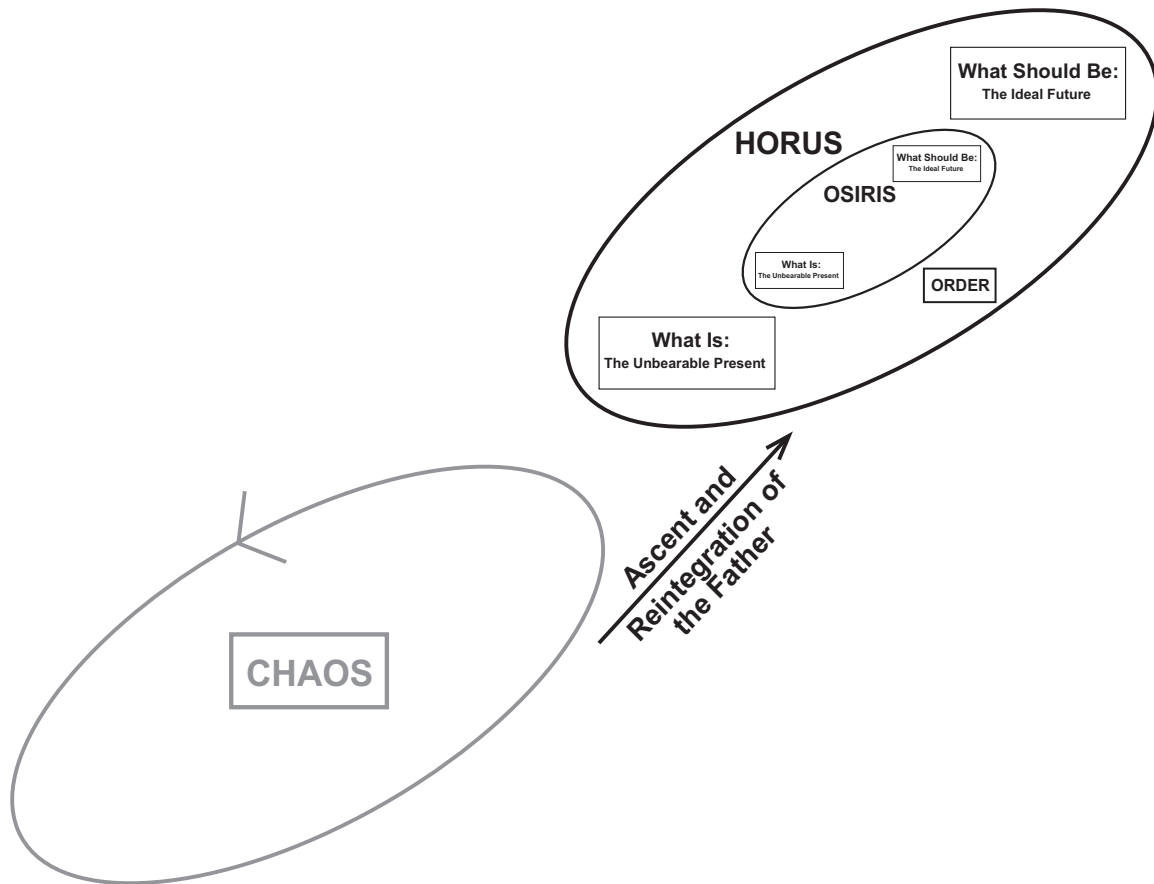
What Should Be:
The Ideal Future

HORUS

What Should Be:
The Ideal Future

OSIRIS

What Is:
The Unbearable Present

ORDER

What Is:
The Unbearable Present

Ascent and Reintegration of the Father

CHAOS